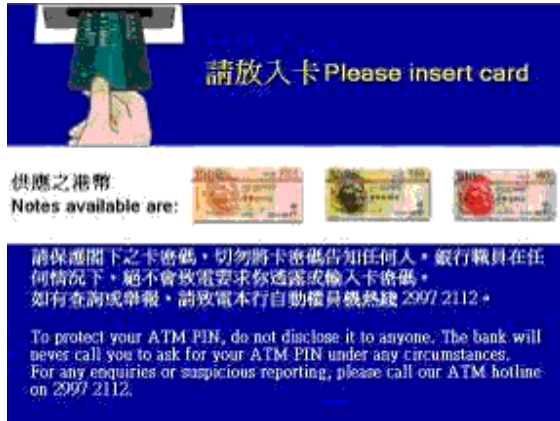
請放入卡 Please insert card

供應之港幣
Notes available are:

請保護閣下之卡密碼，切勿將卡密碼告知任何人。銀行職員在任何情況下，絕不會致電要求你透露或輸入卡密碼。
如有查詢或舉報，請致電本行自動櫃員機熱綫 2997 2112。

To protect your ATM PIN, do not disclose it to anyone. The bank will never call you to ask for your ATM PIN under any circumstances. For any enquiries or suspicious reporting, please call our ATM hotline on 2997 2112.